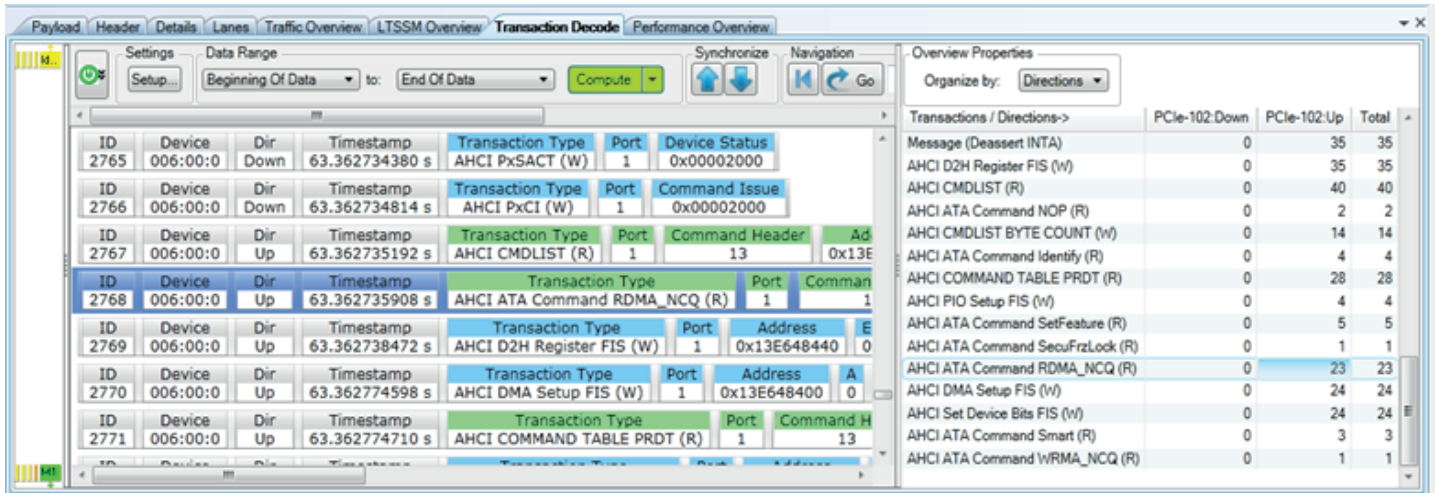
Payload | Header | Details | Lanes | Traffic Overview | LTSSM Overview | Transaction Decode | Performance Overview

Id..

Settings
Setup...

Data Range
Beginning Of Data to: End Of Data
Compute

Synchronize

Navigation
Go

| ID | Device | Dir | Timestamp | Transaction Type | Port | Device Status |
|---|---|---|---|---|---|---|
| 2765 | 006:00:0 | Down | 63.362734380 s | AHCI PxSACT (W) | 1 | 0x00002000 |

| ID | Device | Dir | Timestamp | Transaction Type | Port | Command Issue |
|---|---|---|---|---|---|---|
| 2766 | 006:00:0 | Down | 63.362734814 s | AHCI PxCI (W) | 1 | 0x00002000 |

| ID | Device | Dir | Timestamp | Transaction Type | Port | Command Header | Ad |
|---|---|---|---|---|---|---|---|
| 2767 | 006:00:0 | Up | 63.362735192 s | AHCI CMDLIST (R) | 1 | 13 | 0x13E |

| ID | Device | Dir | Timestamp | Transaction Type | Port | Comman |
|---|---|---|---|---|---|---|
| 2768 | 006:00:0 | Up | 63.362735908 s | AHCI ATA Command RDMA_NCQ (R) | 1 | 1 |

| ID | Device | Dir | Timestamp | Transaction Type | Port | Address | E |
|---|---|---|---|---|---|---|---|
| 2769 | 006:00:0 | Up | 63.362738472 s | AHCI D2H Register FIS (W) | 1 | 0x13E648440 | 0 |

| ID | Device | Dir | Timestamp | Transaction Type | Port | Address | A |
|---|---|---|---|---|---|---|---|
| 2770 | 006:00:0 | Up | 63.362774598 s | AHCI DMA Setup FIS (W) | 1 | 0x13E648400 | 0 |

| ID | Device | Dir | Timestamp | Transaction Type | Port | Command H |
|---|---|---|---|---|---|---|
| 2771 | 006:00:0 | Up | 63.362774710 s | AHCI COMMAND TABLE PRDT (R) | 1 | 13 |

M1

Overview Properties
Organize by: Directions

| Transactions / Directions-> | PCIe-102:Down | PCIe-102:Up | Total |
|---|---|---|---|
| Message (Deassert INTA) | 0 | 35 | 35 |
| AHCI D2H Register FIS (W) | 0 | 35 | 35 |
| AHCI CMDLIST (R) | 0 | 40 | 40 |
| AHCI ATA Command NOP (R) | 0 | 2 | 2 |
| AHCI CMDLIST BYTE COUNT (W) | 0 | 14 | 14 |
| AHCI ATA Command Identify (R) | 0 | 4 | 4 |
| AHCI COMMAND TABLE PRDT (R) | 0 | 28 | 28 |
| AHCI PIO Setup FIS (W) | 0 | 4 | 4 |
| AHCI ATA Command SetFeature (R) | 0 | 5 | 5 |
| AHCI ATA Command SecuFrzLock (R) | 0 | 1 | 1 |
| AHCI ATA Command RDMA_NCQ (R) | 0 | 23 | 23 |
| AHCI DMA Setup FIS (W) | 0 | 24 | 24 |
| AHCI Set Device Bits FIS (W) | 0 | 24 | 24 |
| AHCI ATA Command Smart (R) | 0 | 3 | 3 |
| AHCI ATA Command WRMA_NCQ (R) | 0 | 1 | 1 |